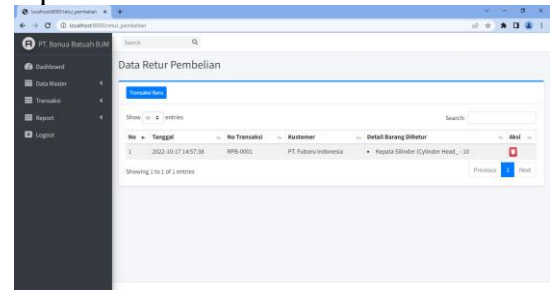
localhost8000/retur_pembelian
localhost:8000/retur_pembelian

PT. Banua Batuah BJM
Search
Dashboard
Data Master
Transaksi
Report
Logout

Data Retur Pembelian

Transaksi Baru

Show 10 entries
Search:

| No | Tanggal | No Transaksi | Kustomer | Detail Barang DiRetur | Aksi |
|---|---|---|---|---|---|
| 1 | 2022-10-17 14:57:36 | RPB-0001 | PT. Fubony Indonesia | • Kepala Silinder (Cylinder Head_ - 10 | |

Showing 1 to 1 of 1 entries
Previous 1 Next